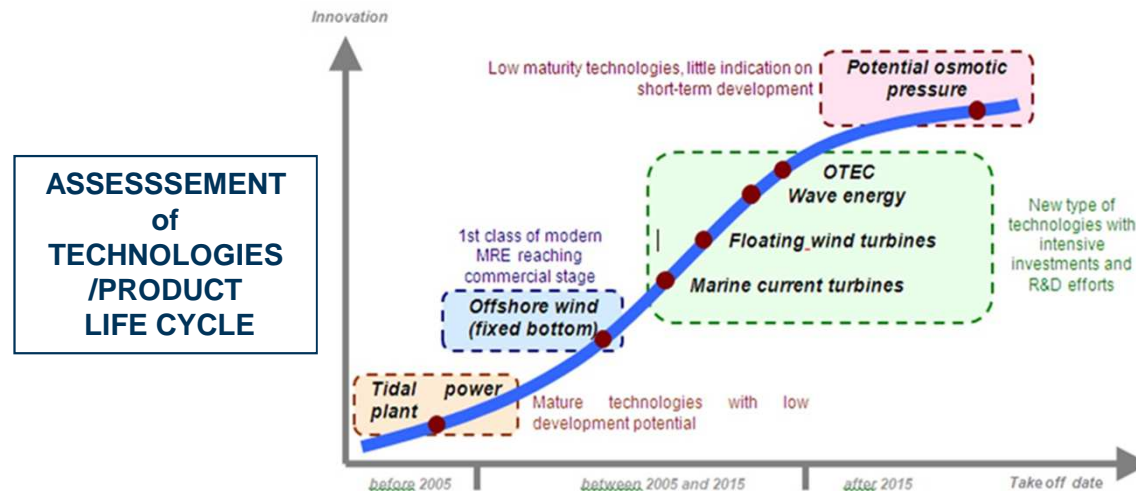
ASSESSSEMENT of TECHNOLOGIES /PRODUCT LIFE CYCLE

Innovation

Low maturity technologies, little indication on short-term development

Potential osmotic pressure

OTEC
Wave energy

Floating wind turbines

Marine current turbines

New type of technologies with intensive investments and R&D efforts

1st class of modern MRE reaching commercial stage

Offshore wind (fixed bottom)

Tidal power plant

Mature technologies with low development potential

before 2005

between 2005 and 2015

after 2015

Take off date